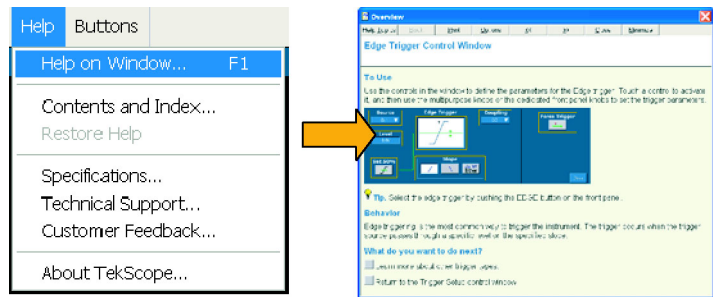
Help Buttons

Help on Window... F1

Contents and Index...

Restore Help

Specifications...

Technical Support...

Customer Feedback...

About TekScope...

Overview

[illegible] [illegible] Print Options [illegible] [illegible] Close Minimize

Edge Trigger Control Window

To Use

Use the controls in the window to define the parameters for the Edge trigger. Touch a control to activate it, and then use the multipurpose knobs or the dedicated front panel knobs to set the trigger parameters.

Source Edge Trigger Coupling Force Trigger Level Slope

Tip. Select the edge trigger by pushing the EDGE button on the front panel.

Behavior

Edge triggering is the most common way to trigger the instrument. The trigger occurs when the trigger source passes through a specified level in the specified slope.

What do you want to do next?

Learn more about other trigger types.

Return to the Trigger Setup control window.